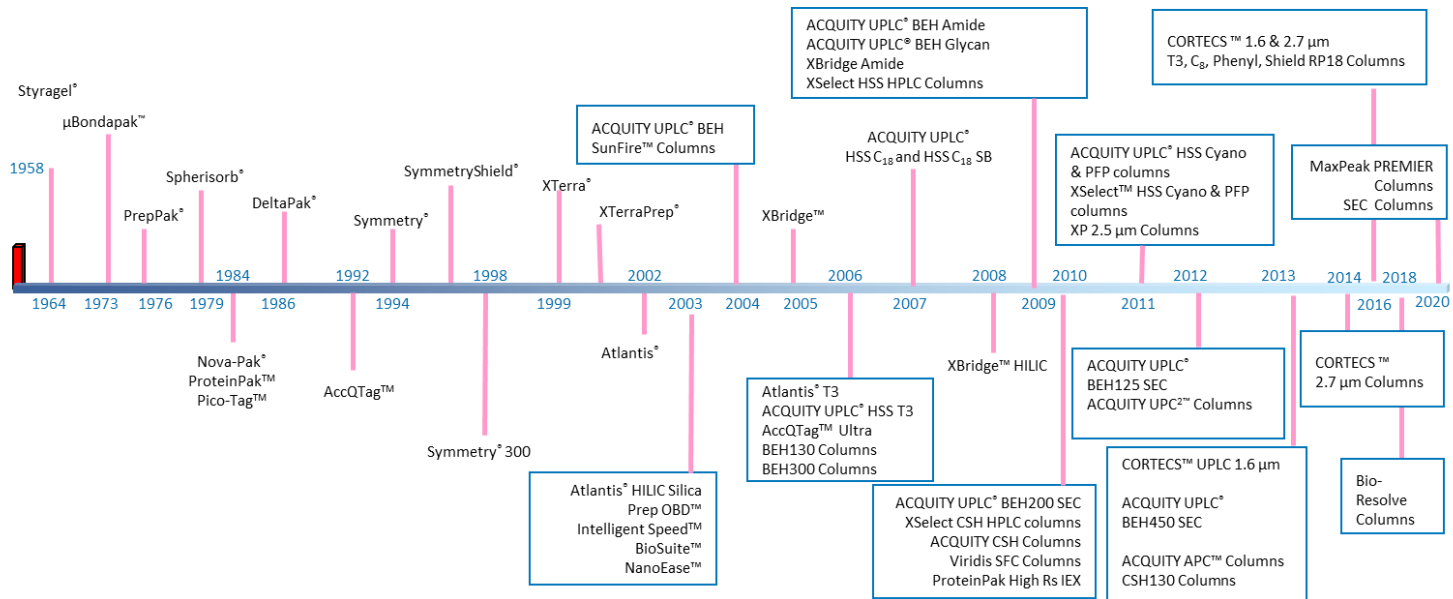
Styragel®
µBondapak™
1958
PrepPak®
Spherisorb®
DeltaPak®
Symmetry®
SymmetryShield®
XTerra®
XTerraPrep®
ACQUITY UPLC® BEH
SunFire™ Columns
XBridge™
ACQUITY UPLC®
HSS $C_{18}$ and HSS $C_{18}$ SB
ACQUITY UPLC® BEH Amide
ACQUITY UPLC® BEH Glycan
XBridge Amide
XSelect HSS HPLC Columns
ACQUITY UPLC® HSS Cyano & PFP columns
XSelect™ HSS Cyano & PFP columns
XP 2.5 µm Columns
CORTECS ™ 1.6 & 2.7 µm
T3, $C_8$, Phenyl, Shield RP18 Columns
MaxPeak PREMIER Columns
SEC Columns

1964 1973 1976 1979 1984 1986 1992 1994 1998 1999 2002 2003 2004 2005 2006 2007 2008 2009 2010 2011 2012 2013 2014 2016 2018 2020

Nova-Pak®
ProteinPak™
Pico-Tag™
AccQTag™
Symmetry® 300
Atlantis®
Atlantis® HILIC Silica
Prep OBD™
Intelligent Speed™
BioSuite™
NanoEase™
Atlantis® T3
ACQUITY UPLC® HSS T3
AccQTag™ Ultra
BEH130 Columns
BEH300 Columns
XBridge™ HILIC
ACQUITY UPLC® BEH200 SEC
XSelect CSH HPLC columns
ACQUITY CSH Columns
Viridis SFC Columns
ProteinPak High Rs IEX
ACQUITY UPLC®
BEH125 SEC
ACQUITY UPC²™ Columns
CORTECS™ UPLC 1.6 µm

ACQUITY UPLC®
BEH450 SEC

ACQUITY APC™ Columns
CSH130 Columns
CORTECS ™
2.7 µm Columns
Bio-Resolve Columns